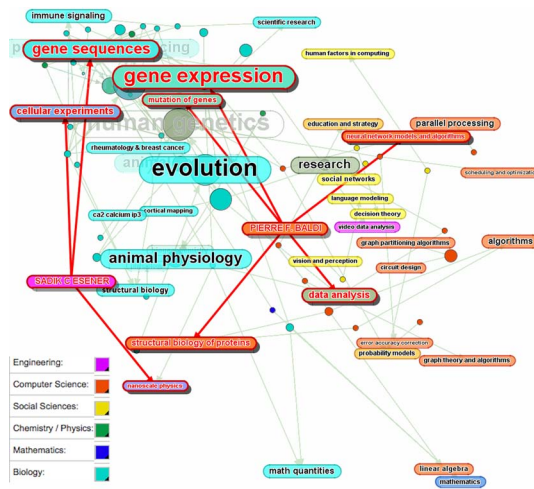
immune signaling
scientific research
gene sequences
human factors in computing
gene expression
mutation of genes
cellular experiments
human genetics
parallel processing
education and strategy
neural network models and algorithms
rheumatology & breast cancer
evolution
research
scheduling and optimization
social networks
language modeling
decision theory
cortical mapping
ca2 calcium ip3
video data analysis
PIERRE F. BALDI
graph partitioning algorithms
algorithms
animal physiology
circuit design
vision and perception
SADIK C. ESENER
structural biology
data analysis
error accuracy correction
structural biology of proteins
probability models
graph theory and algorithms
Engineering:
nanoscale physics
Computer Science:
Social Sciences:
Chemistry / Physics:
Mathematics:
Biology:
math quantities
linear algebra
mathematics